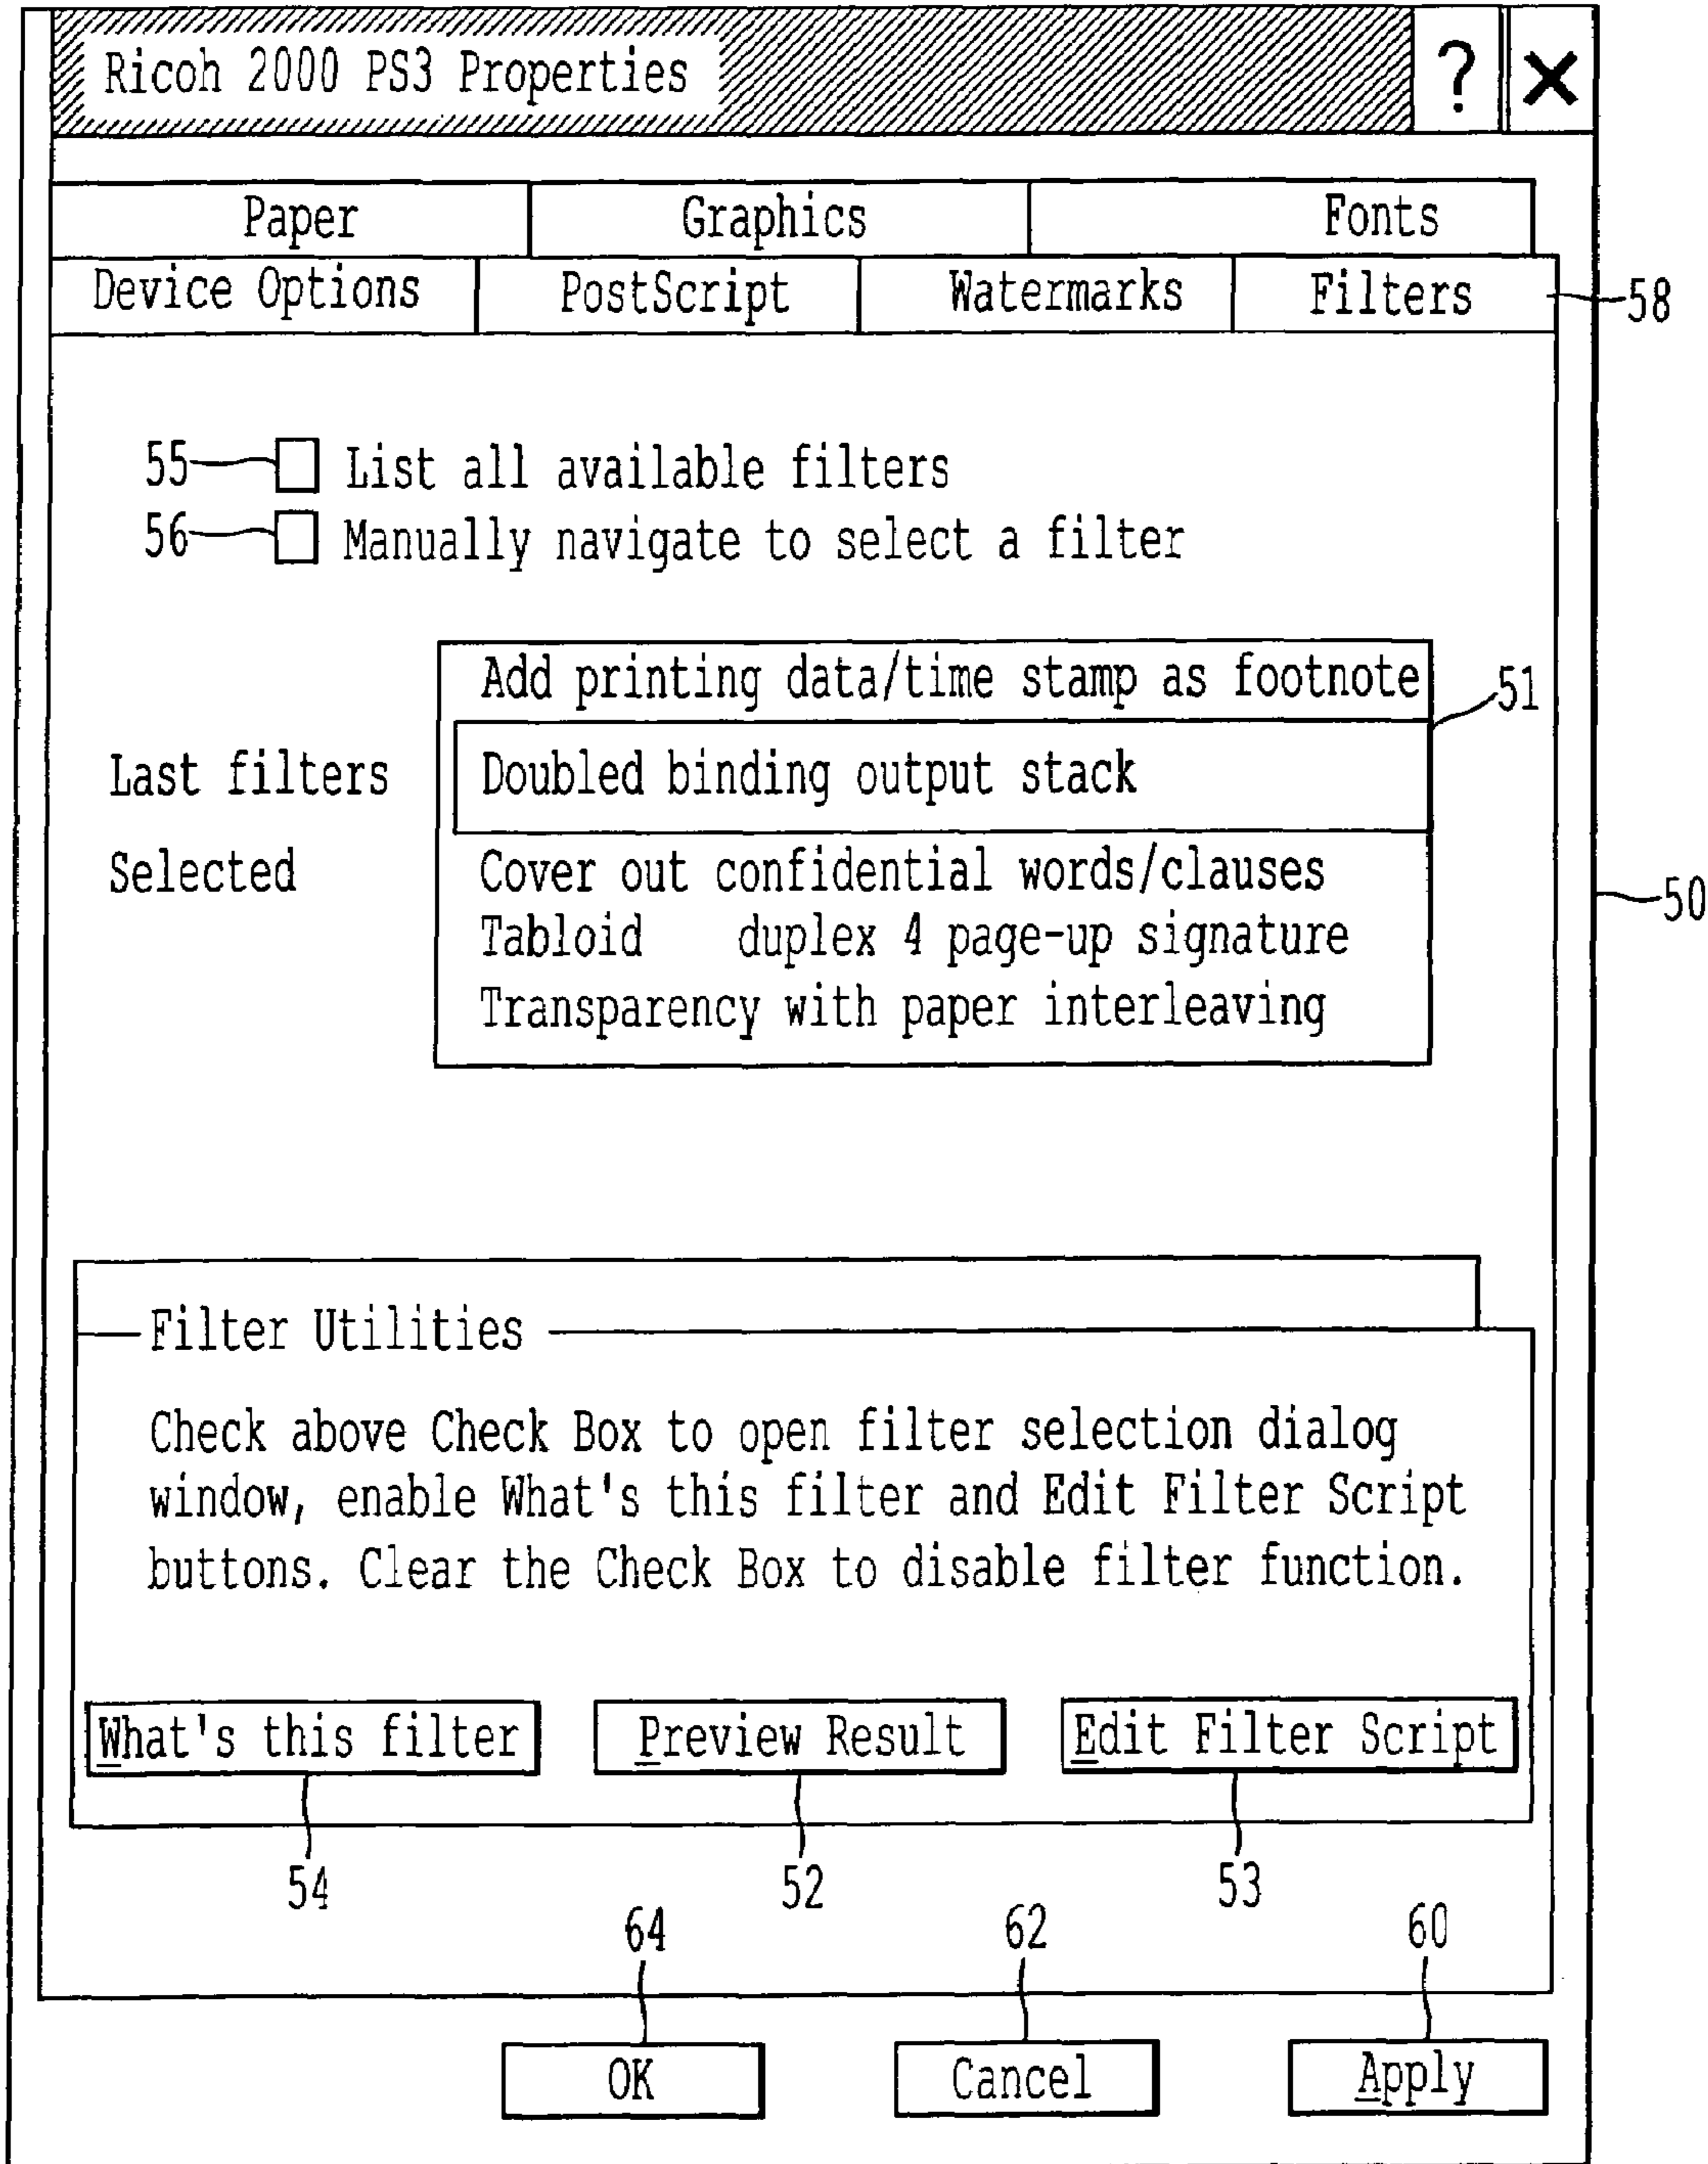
Ricoh 2000 PS3 Properties ? ✕

Paper Graphics Fonts

Device Options PostScript Watermarks Filters

58

55 List all available filters

56 Manually navigate to select a filter

Last filters

Selected

Add printing data/time stamp as footnote

51

Doubled binding output stack

Cover out confidential words/clauses

Tabloid duplex 4 page-up signature

Transparency with paper interleaving

50

Filter Utilities

Check above Check Box to open filter selection dialog window, enable What's this filter and Edit Filter Script buttons. Clear the Check Box to disable filter function.

What's this filter

Preview Result

Edit Filter Script

54

52

53

64

62

60

OK

Cancel

Apply